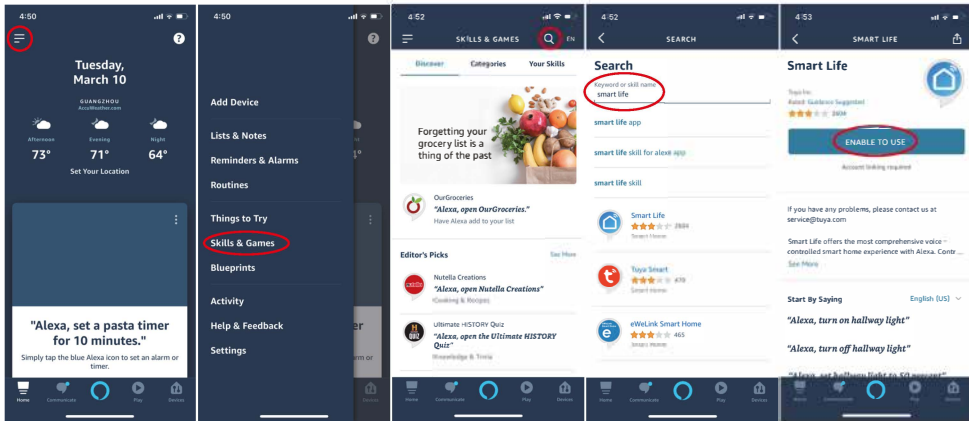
4:50

Tuesday, March 10

GUANGZHOU
AccuWeather.com

Afternoon 73°
Evening 71°
Night 64°

Set Your Location

"Alexa, set a pasta timer for 10 minutes."

Simply tap the blue Alexa icon to set an alarm or timer.

Home Communicate Play Devices

4:50

Add Device
Lists & Notes
Reminders & Alarms
Routines
Things to Try
Skills & Games
Blueprints
Activity
Help & Feedback
Settings

4:52

SKILLS & GAMES EN

Discover Categories Your Skills

Forgetting your grocery list is a thing of the past

OurGroceries
"Alexa, open OurGroceries."
Have Alexa add to your list

Editor's Picks See More

Nutella Creations
"Alexa, open Nutella Creations"
Cooking & Recipes

Ultimate HISTORY Quiz
"Alexa, open the Ultimate HISTORY Quiz"
Knowledge & Trivia

Home Communicate Play Devices

4:52

SEARCH

Search

Keyword or skill name
smart life

smart life app
smart life skill for alexa app
smart life skill

Smart Life
2604
Smart Home

Tuya Smart
470
Smart Home

eWeLink Smart Home
465
Smart Home

Home Communicate Play Devices

4:53

SMART LIFE

Smart Life

Tuya Inc.
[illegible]
2604

ENABLE TO USE

Account linking required

If you have any problems, please contact us at service@tuya.com

Smart Life offers the most comprehensive voice-controlled smart home experience with Alexa. Contr...
See More

Start By Saying English (US)

"Alexa, turn on hallway light"

"Alexa, turn off hallway light"

"Alexa, set hallway light to 50 percent"

Home Communicate Play Devices